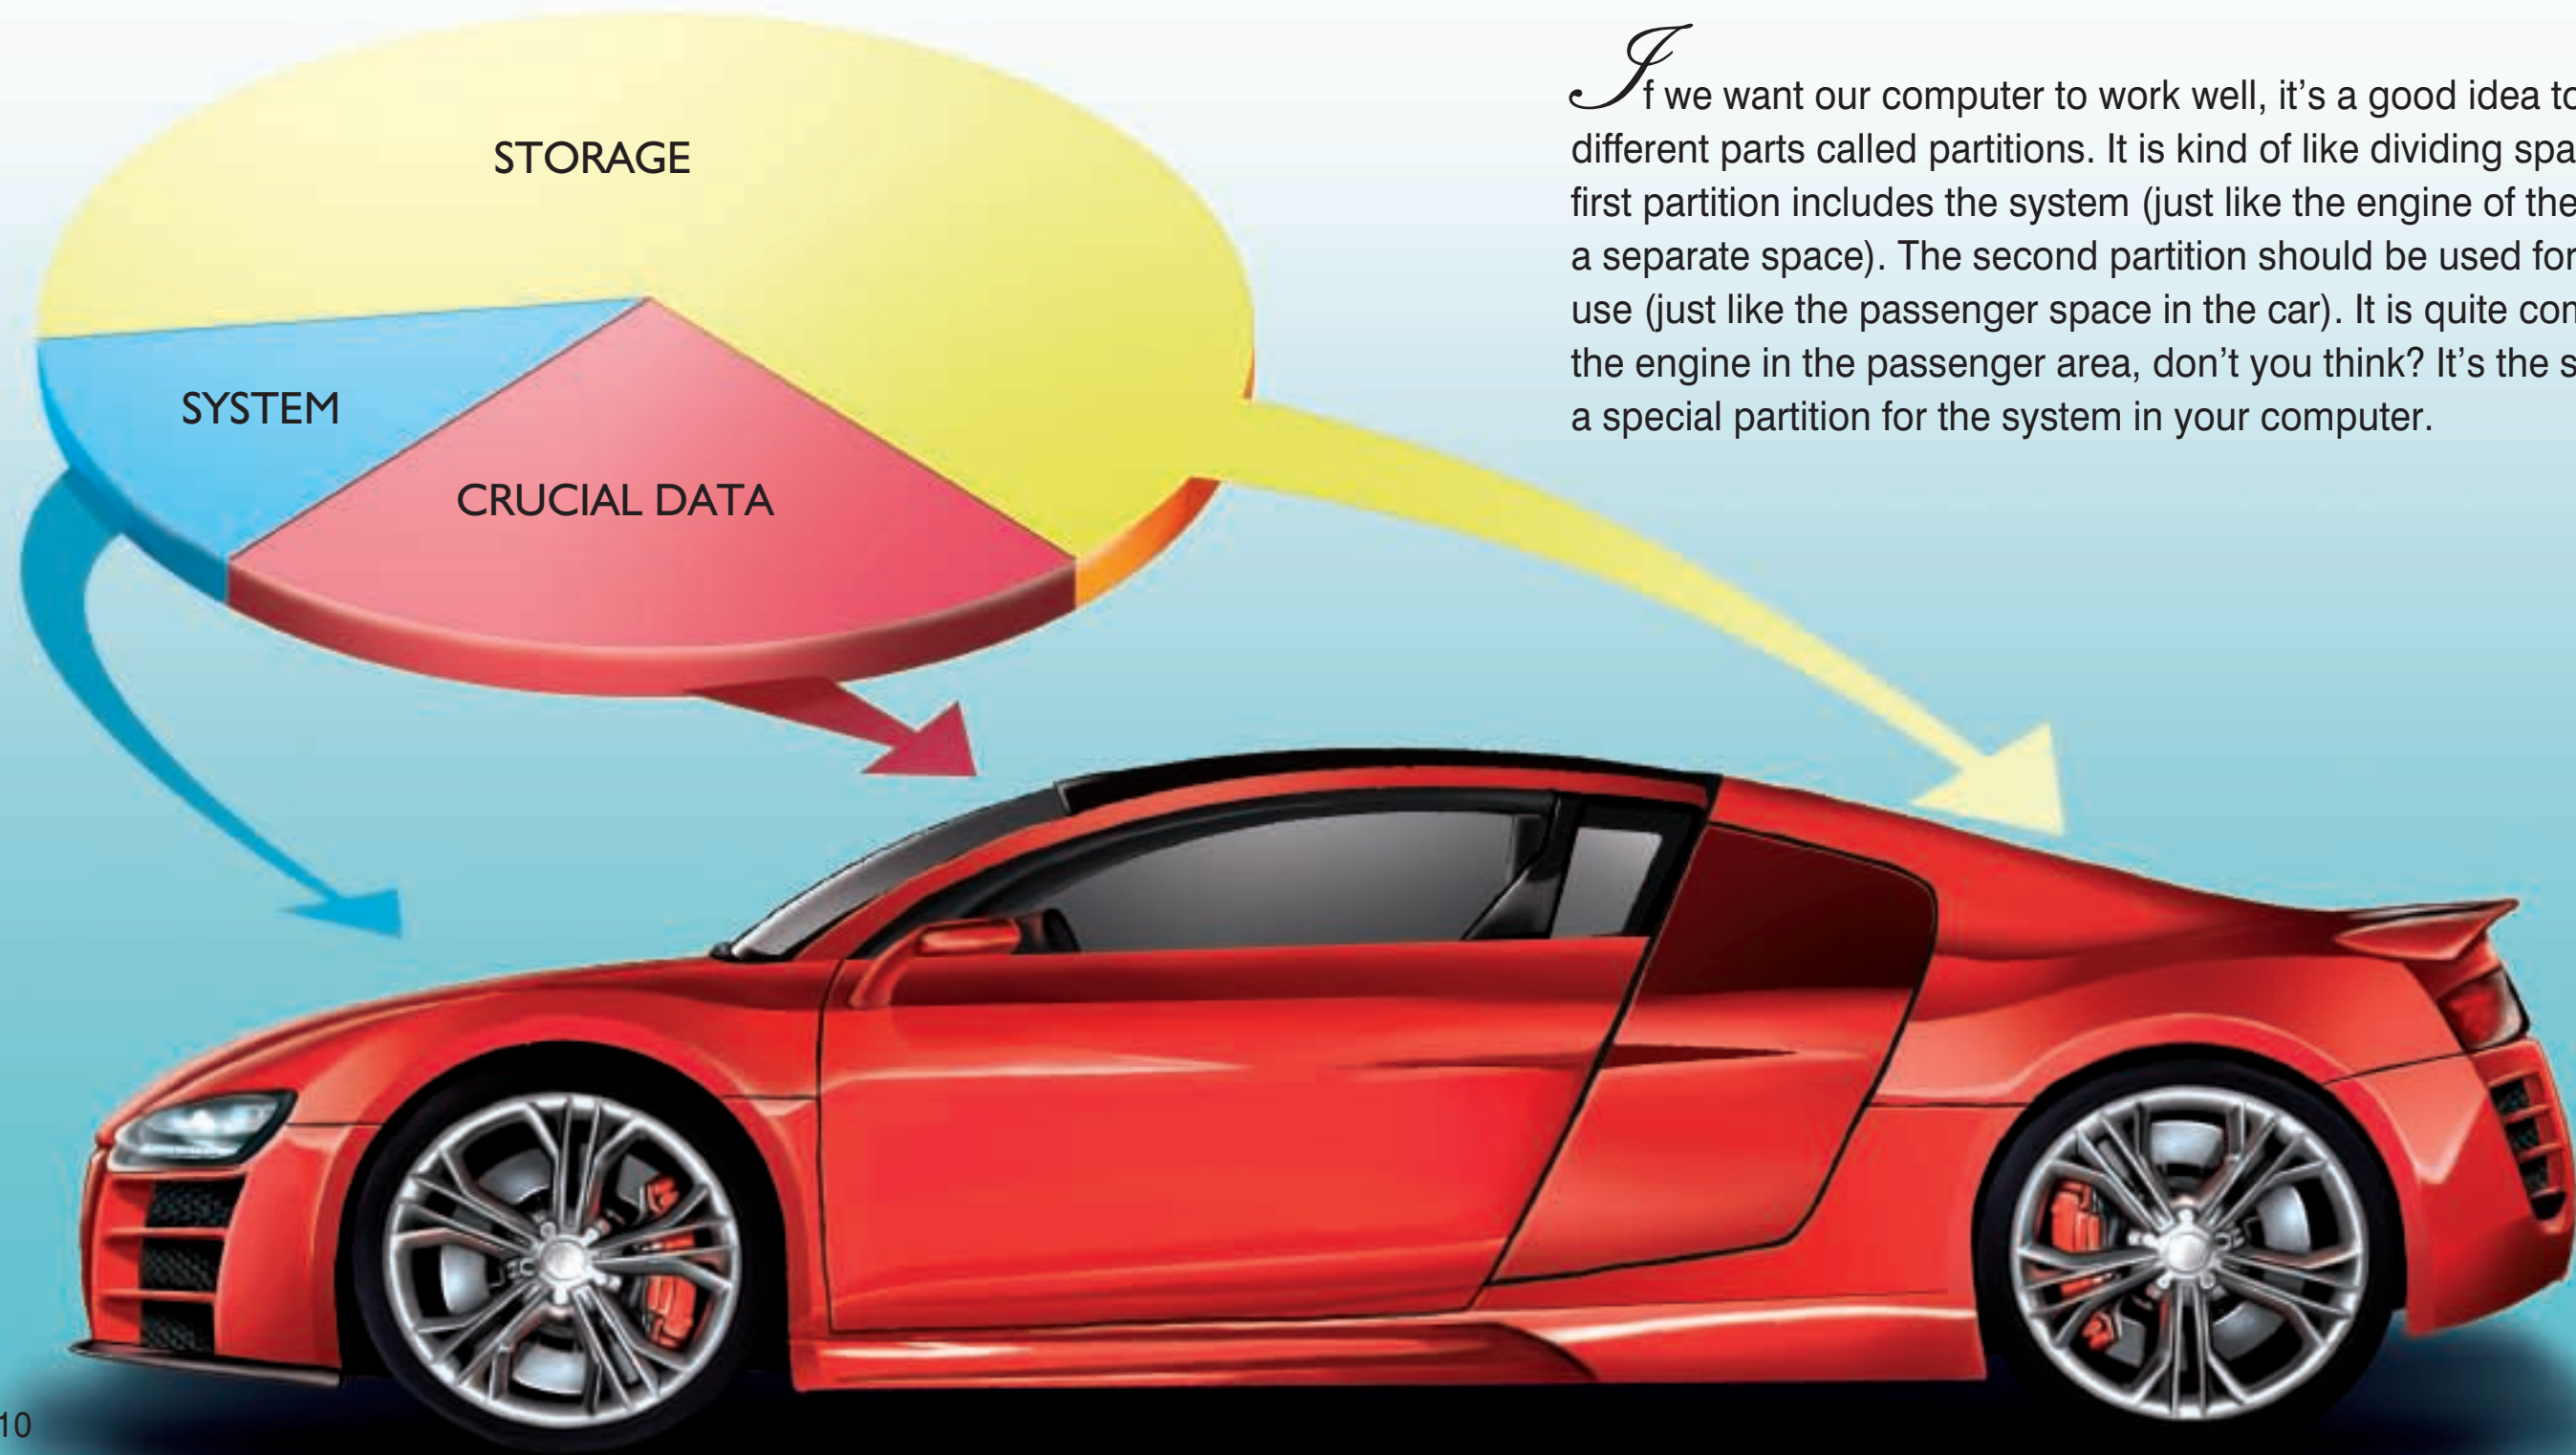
If we want our computer to work well, it's a good idea to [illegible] different parts called partitions. It is kind of like dividing spa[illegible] first partition includes the system (just like the engine of the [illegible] a separate space). The second partition should be used for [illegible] use (just like the passenger space in the car). It is quite com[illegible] the engine in the passenger area, don't you think? It's the s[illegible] a special partition for the system in your computer.

STORAGE

SYSTEM

CRUCIAL DATA

10